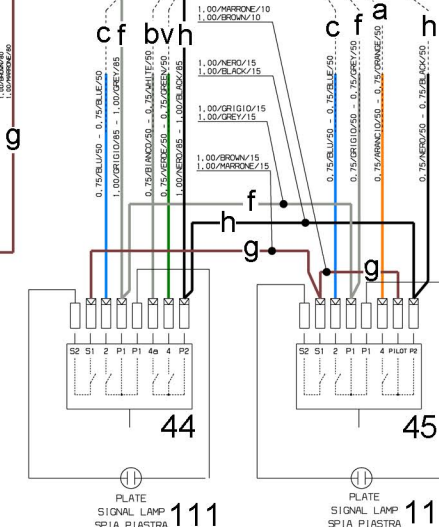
1,00/MARRONE/10
1,00/BROWN/10

g

c f b v h

0,75/BLU/50 - 0,75/BLUE/50
1,00/GRIGIO/85 - 1,00/GREY/85
0,75/BIANCO/50 - 0,75/WHITE/50
0,75/VERDE/50 - 0,75/GREEN/50
1,00/NERO/85 - 1,00/BLACK/85

1,00/MARRONE/10
1,00/BROWN/10

1,00/NERO/15
1,00/BLACK/15

1,00/GRIGIO/15
1,00/GREY/15

1,00/BROWN/15
1,00/MARRONE/15

c f a h

0,75/BLU/50 - 0,75/BLUE/50
0,75/GRIGIO/50 - 0,75/GREY/50
0,75/ARANCIO/50 - 0,75/ORANGE/50
0,75/NERO/50 - 0,75/BLACK/50

f
h
g
g

S2 S1 2 P1 P1 4a 4 P2

44

S2 S1 2 P1 P1 4 PILOT P2

45

PLATE
SIGNAL LAMP
SPIA PIASTRA
111

PLATE
SIGNAL LAMP
SPIA PIASTRA
11